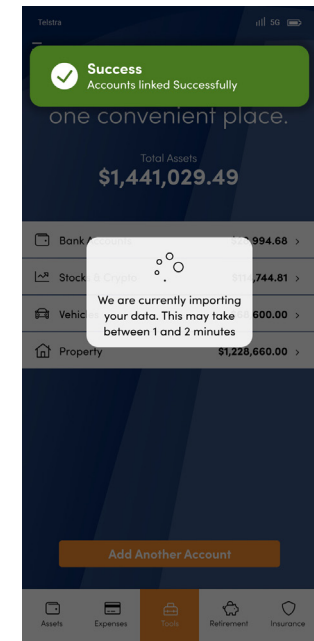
Telstra

5G

Success
Accounts linked Successfully

one convenient place.

Total Assets
$1,441,029.49

Bank Accounts $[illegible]994.68 >

Stocks & Crypto $11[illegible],744.81 >

Vehic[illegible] $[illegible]600.00 >

Property $1,228,660.00 >

We are currently importing your data. This may take between 1 and 2 minutes

Add Another Account

Assets Expenses Tools Retirement Insurance